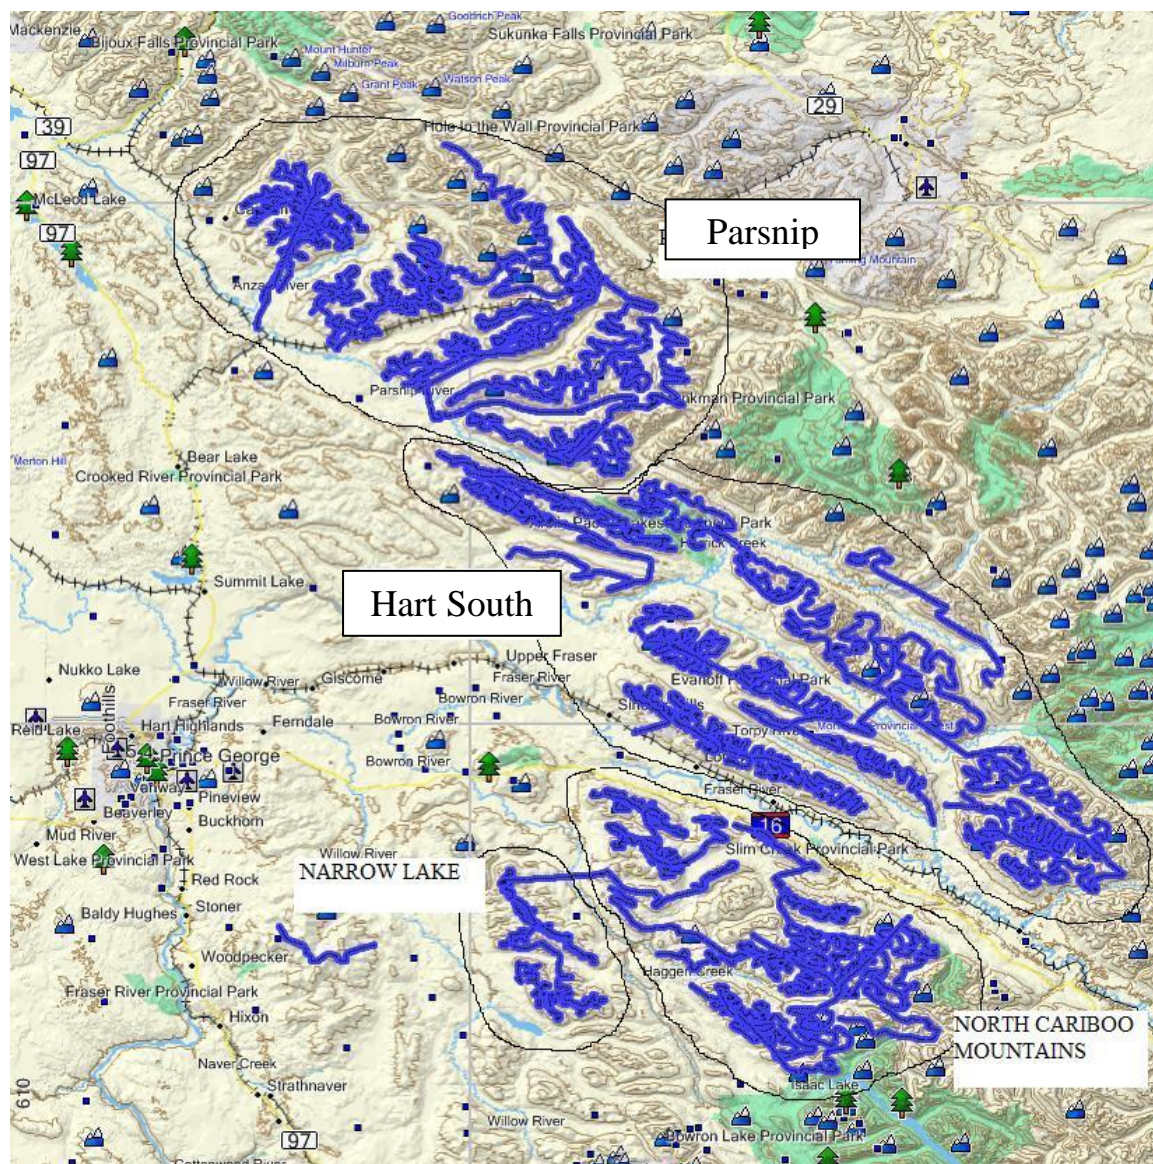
Mackenzie
Bijoux Falls Provincial Park
Goodrich Peak
Sukunka Falls Provincial Park
Mount Hunter
Milburn Peak
Grant Peak
Watson Peak
29
39
97
Hole-in-the-Wall Provincial Park
McLeod Lake
97
Parsnip
Anzac River
Parsnip River
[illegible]kman Provincial Park
Merton Hill
Bear Lake
Crooked River Provincial Park
Arctic Pacific Lakes Provincial Park
Herrick Creek
Summit Lake
Hart South
Upper Fraser
Fraser River
Nukko Lake
Willow River
Giscome
Bowron River
Evanoff Provincial Park
Fraser River
Reid Lake
Hart Highlands
Ferndale
Bowron River
Torpy River
Foothills
Prince George
Bowron River
Vanway
Pineview
Fraser River
Beaverley
Buckhorn
16
Mud River
Slim Creek Provincial Park
West Lake Provincial Park
Willow River
NARROW LAKE
Red Rock
Baldy Hughes
Stoner
Woodpecker
Haggen Creek
Fraser River Provincial Park
Hixon
NORTH CARIBOO MOUNTAINS
Naver Creek
Strathnaver
Isaac Lake
610
97
Willow River
Bowron Lake Provincial Park